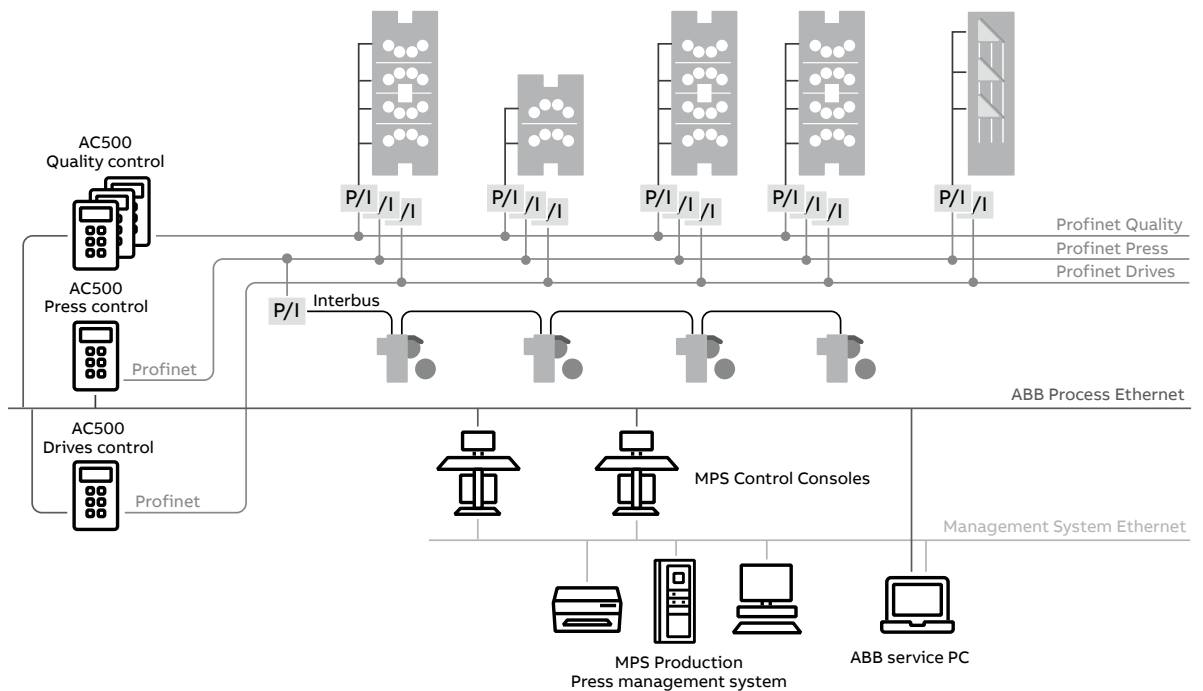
AC500
Quality control

P/I /I /I
P/I /I /I
P/I /I /I
P/I /I /I
P/I /I

Profinet Quality
Profinet Press
Profinet Drives

AC500
Press control

P/I
Interbus

Profinet

ABB Process Ethernet

AC500
Drives control

Profinet

MPS Control Consoles

Management System Ethernet

MPS Production
Press management system

ABB service PC